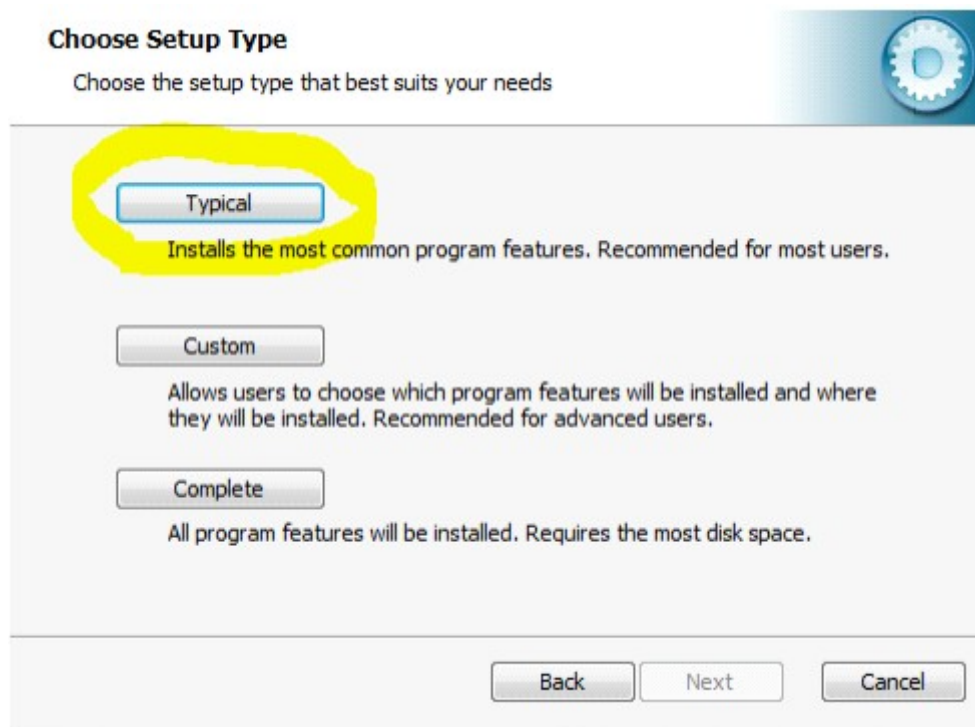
Choose Setup Type

Choose the setup type that best suits your needs

Typical

Installs the most common program features. Recommended for most users.

Custom

Allows users to choose which program features will be installed and where they will be installed. Recommended for advanced users.

Complete

All program features will be installed. Requires the most disk space.

Back Next Cancel